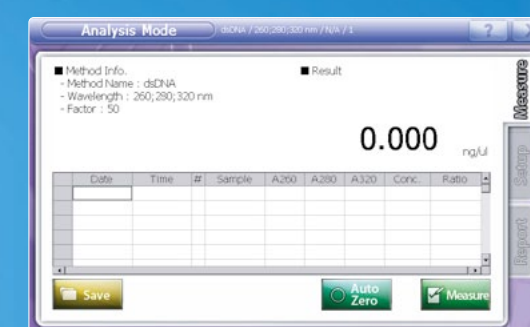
Analysis Mode
dsDNA / 260;280;320 nm / N/A / 1
?

■ Method Info.
- Method Name : dsDNA
- Wavelength : 260;280;320 nm
- Factor : 50

■ Result

0.000 ng/ul

| Date | Time | # | Sample | A260 | A280 | A320 | Conc. | Ratio |
|---|---|---|---|---|---|---|---|---|
| | | | | | | | | |
| | | | | | | | | |
| | | | | | | | | |
| | | | | | | | | |
| | | | | | | | | |

Save
Auto Zero
Measure

Measure
Setup
Report